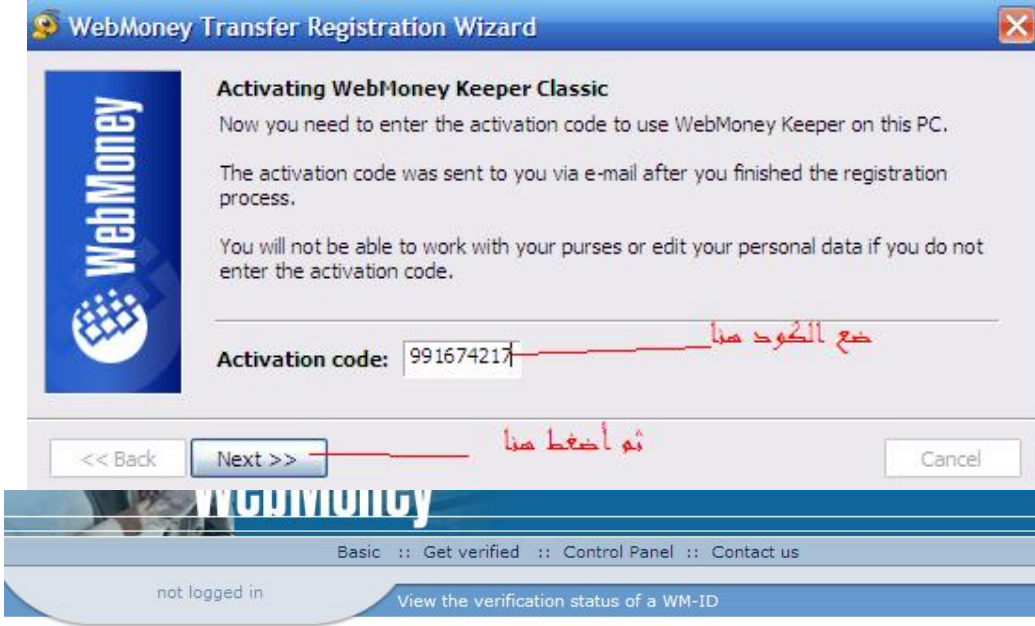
WebMoney Transfer Registration Wizard

WebMoney

Activating WebMoney Keeper Classic

Now you need to enter the activation code to use WebMoney Keeper on this PC.

The activation code was sent to you via e-mail after you finished the registration process.

You will not be able to work with your purses or edit your personal data if you do not enter the activation code.

Activation code: 991674217

ضع الكود هنا

ثم أضغط هنا

<< Back

Next >>

Cancel

WebMoney

Basic :: Get verified :: Control Panel :: Contact us

not logged in

View the verification status of a WM-ID